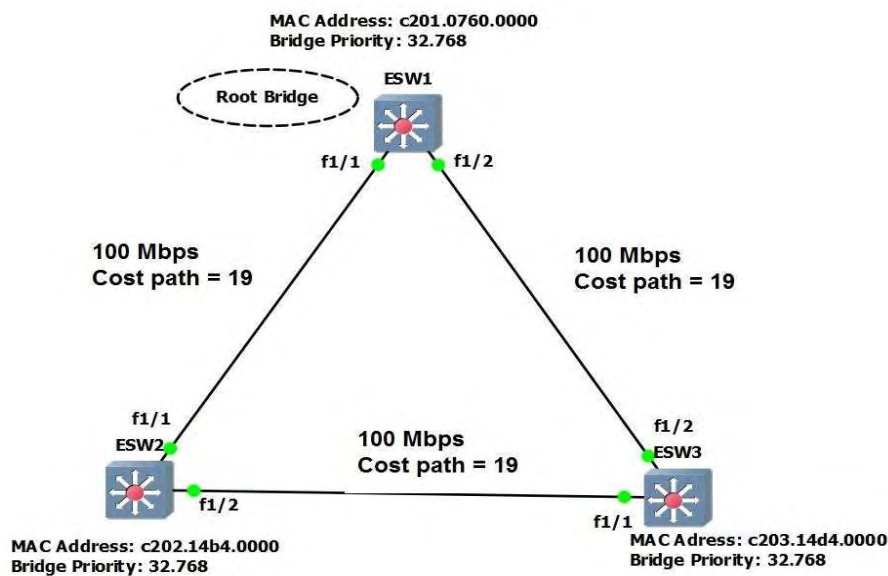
MAC Address: c201.0760.0000
Bridge Priority: 32.768

Root Bridge

ESW1

f1/1

f1/2

100 Mbps
Cost path = 19

100 Mbps
Cost path = 19

f1/1
ESW2

100 Mbps
Cost path = 19

f1/2
ESW3

f1/2

f1/1

MAC Address: c202.14b4.0000
Bridge Priority: 32.768

MAC Adress: c203.14d4.0000
Bridge Priority: 32.768